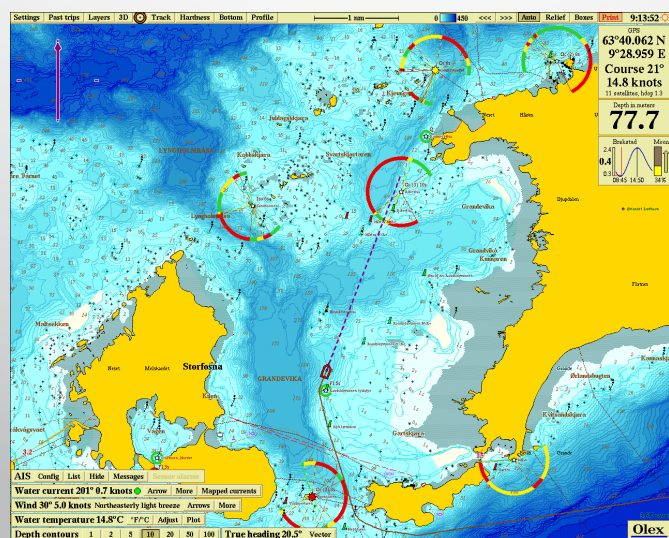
Settings Past trips Layers 3D Track Hardness Bottom Profile 1 nm 0 450 <<< >>> Auto Relief Boxes Print 9:13:52

GPS
63°40.062 N
9°28.959 E
Course 21°
14.8 knots
11 satellites, hdop 1.3

Depth in meters
77.7

0.4
0.3
08:45 14:50
34%

LENGDHOLMSKJÆRA
Svartskjæret
Juldagsskjæra
Kjeksholmen
Kopholmen
Grandevika
Kumpen
Storfosna
GRANDEVIKA
Malmsøskjæra
Rotet
Kåsa
Vagen
Kopperaa
Gjerdet
Kortgardsen
Kvalsundsodden

AIS Config List Hide Messages
Water current 201° 0.7 knots Arrow More Mapped currents
Wind 30° 5.0 knots Northeasterly light breeze Arrows More
Water temperature 14.8°C °F/°C Adjust Plot
Depth contours 1 2 5 10 20 50 100 True heading 20.5° Vector

Olex